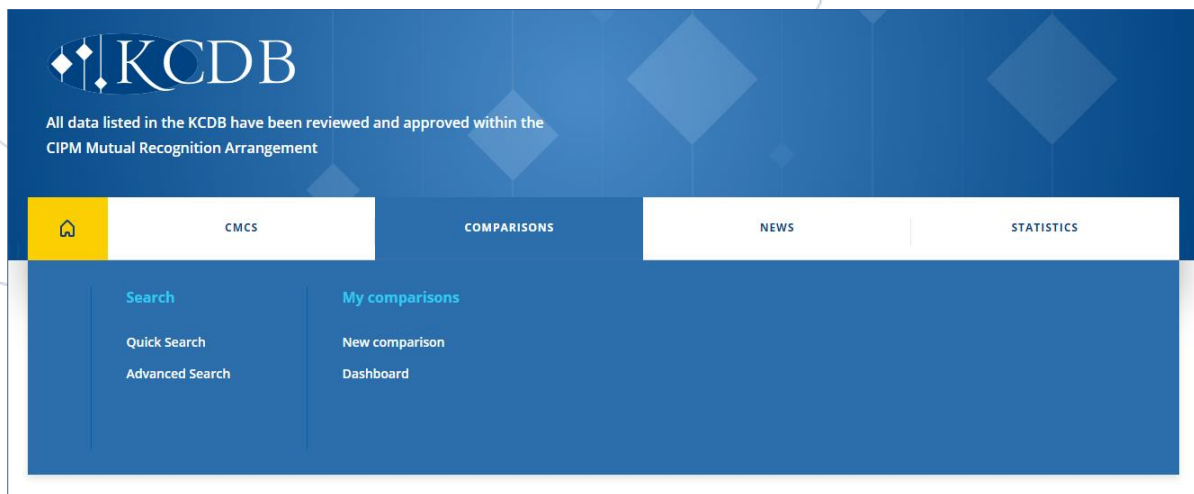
KCDB

All data listed in the KCDB have been reviewed and approved within the CIPM Mutual Recognition Arrangement

CMCS
COMPARISONS
NEWS
STATISTICS

Search
Quick Search
Advanced Search

My comparisons
New comparison
Dashboard